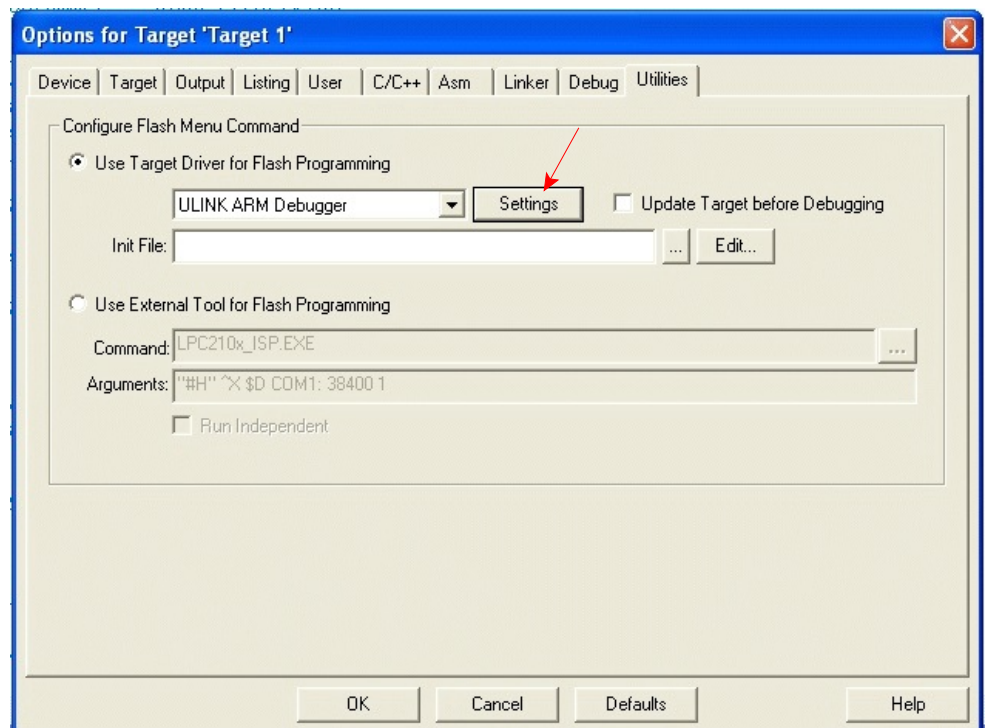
Options for Target 'Target 1'

Device | Target | Output | Listing | User | C/C++ | Asm | Linker | Debug | Utilities

Configure Flash Menu Command

Use Target Driver for Flash Programming

ULINK ARM Debugger

Settings

Update Target before Debugging

Init File:

...

Edit...

Use External Tool for Flash Programming

Command: LPC210x_ISP.EXE

...

Arguments: "#H" ^X $D COM1: 38400 1

Run Independent

OK

Cancel

Defaults

Help